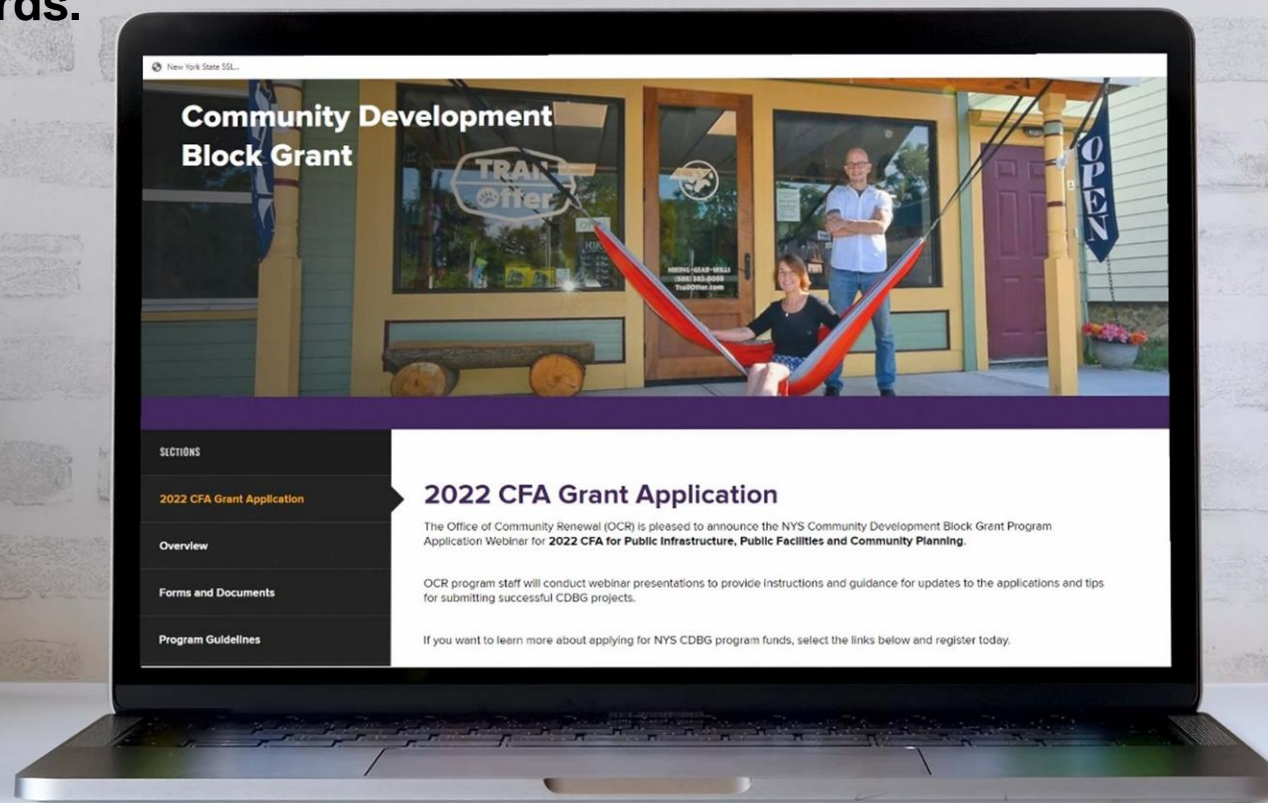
rds.

New York State SSL...

Community Development Block Grant

TRAIL Offer

HIKING • GEAR • SKILLS (585) 382-8058 TrailOffer.com

OPEN

SECTIONS

2022 CFA Grant Application

Overview

Forms and Documents

Program Guidelines

2022 CFA Grant Application

The Office of Community Renewal (OCR) is pleased to announce the NYS Community Development Block Grant Program Application Webinar for **2022 CFA for Public Infrastructure, Public Facilities and Community Planning**.

OCR program staff will conduct webinar presentations to provide instructions and guidance for updates to the applications and tips for submitting successful CDBG projects.

If you want to learn more about applying for NYS CDBG program funds, select the links below and register today.